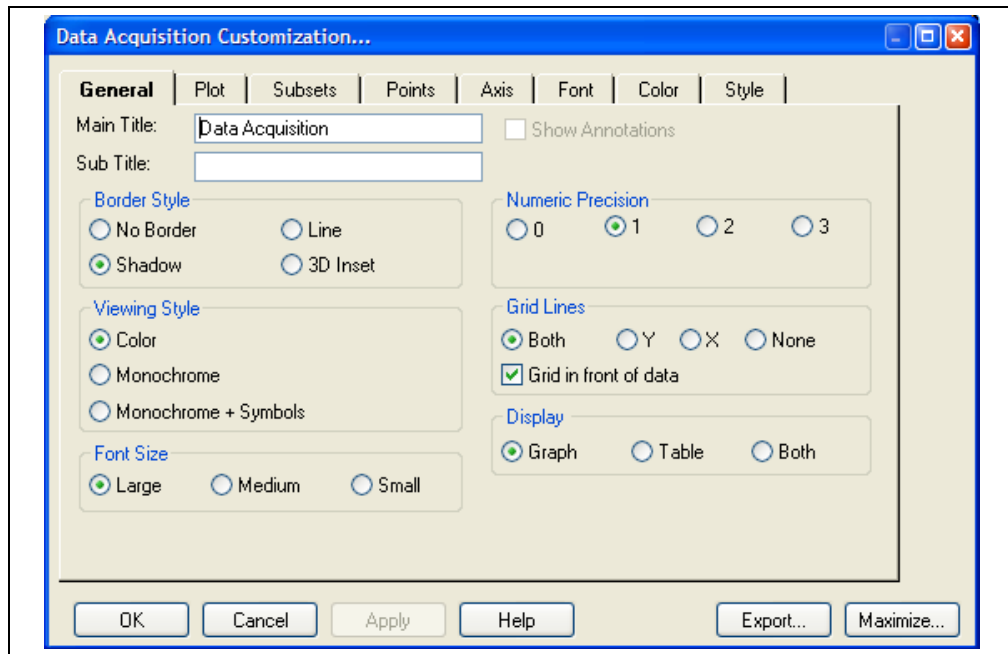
Data Acquisition Customization...

General | Plot | Subsets | Points | Axis | Font | Color | Style

Main Title: Data Acquisition

Show Annotations

Sub Title:

Border Style
No Border
Line
Shadow
3D Inset

Numeric Precision
0
1
2
3

Viewing Style
Color
Monochrome
Monochrome + Symbols

Grid Lines
Both
Y
X
None
Grid in front of data

Display
Graph
Table
Both

Font Size
Large
Medium
Small

OK
Cancel
Apply
Help
Export...
Maximize...